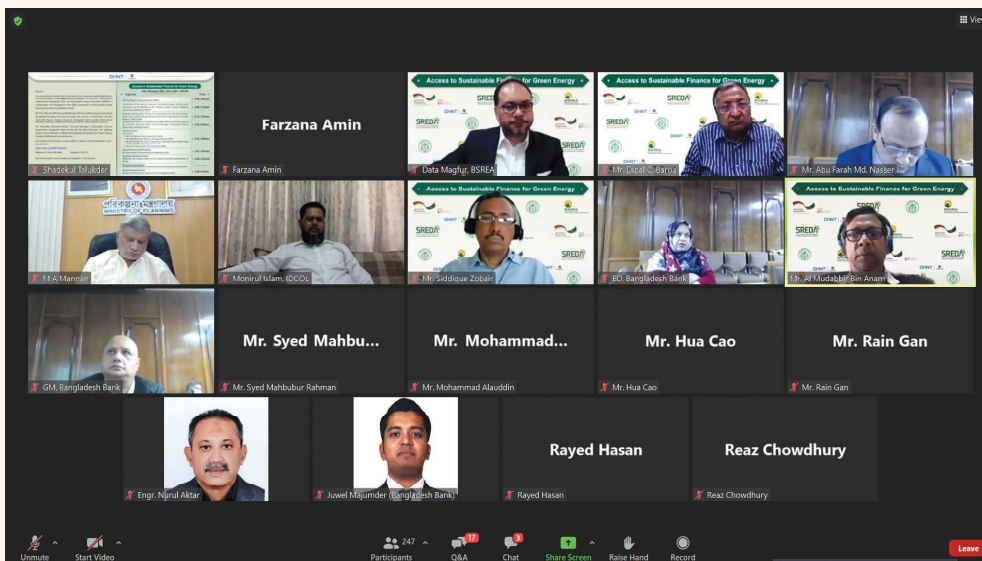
View

Access to Sustainable Finance for Green Energy

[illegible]

Shadekul Talukder

Farzana Amin

Farzana Amin

Access to Sustainable Finance for Green Energy

SREDA

Data Magfur, BSREA

Access to Sustainable Finance for Green Energy

SREDA

Mr. Dipal C. Barua

Mr. Abu Farah Md. Nasser

পরিকল্পনা মন্ত্রণালয়
MINISTRY OF PLANNING

M.A Mannan

Monirul Islam, IDCOL

Access to Sustainable Finance for Green Energy

SREDA

Mr. Siddique Zobair

ED, Bangladesh Bank

Access to Sustainable Finance for Green Energy

SREDA

Mr. Al Mudabbir Bin Anam

GM, Bangladesh Bank

Mr. Syed Mahbu...

Mr. Syed Mahbubur Rahman

Mr. Mohammad...

Mr. Mohammad Alauddin

Mr. Hua Cao

Mr. Hua Cao

Mr. Rain Gan

Mr. Rain Gan

Engr. Nurul Aktar

Juwel Majumder (Bangladesh Bank)

Rayed Hasan

Rayed Hasan

Reaz Chowdhury

Reaz Chowdhury

Unmute

Start Video

247

Participants

17

Q&A

3

Chat

Share Screen

Raise Hand

Record

Leave